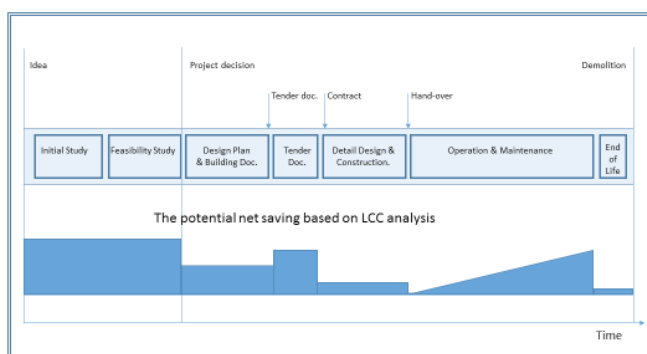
Idea

Project decision

Demolition

Tender doc.

Contract

Hand-over

Initial Study

Feasibility Study

Design Plan & Building Doc.

Tender Doc.

Detail Design & Construction.

Operation & Maintenance

End of Life

The potential net saving based on LCC analysis

Time